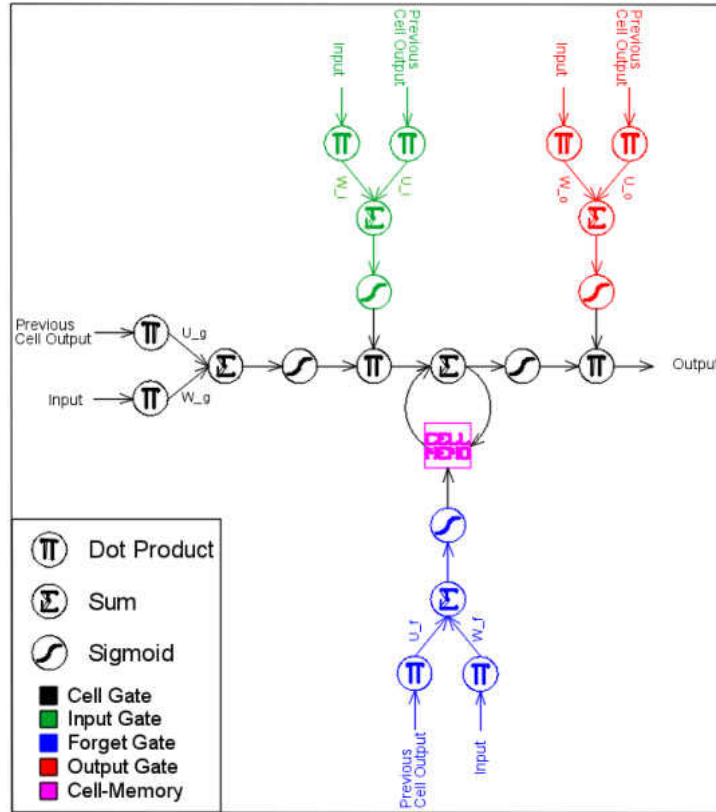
Input
Previous Cell Output
$\Pi$ $\Pi$
W_i U_i
$\Sigma$

Input
Previous Cell Output
$\Pi$ $\Pi$
W_o U_o
$\Sigma$

Previous Cell Output
$\Pi$
U_g
Input
$\Pi$
W_g
$\Sigma$
$\Pi$
$\Sigma$
$\Pi$
Output

CELL MEMO

$\Sigma$
U_f W_f
$\Pi$ $\Pi$
Previous Cell Output
Input

$\Pi$ Dot Product
$\Sigma$ Sum
Sigmoid
Cell Gate
Input Gate
Forget Gate
Output Gate
Cell-Memory